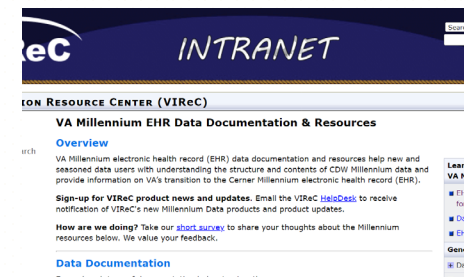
eC INTRANET

Search

ION RESOURCE CENTER (VIReC)

VA Millennium EHR Data Documentation & Resources

arch

Overview

VA Millennium electronic health record (EHR) data documentation and resources help new and seasoned data users with understanding the structure and contents of CDW Millennium data and provide information on VA's transition to the Cerner Millennium electronic health record (EHR).

Sign-up for VIReC product news and updates. Email the VIReC HelpDesk to receive notification of VIReC's new Millennium Data products and product updates.

How are we doing? Take our short survey to share your thoughts about the Millennium resources below. We value your feedback.

Data Documentation

Lear
VA M

EH
fo

Da

EH

Gene

De